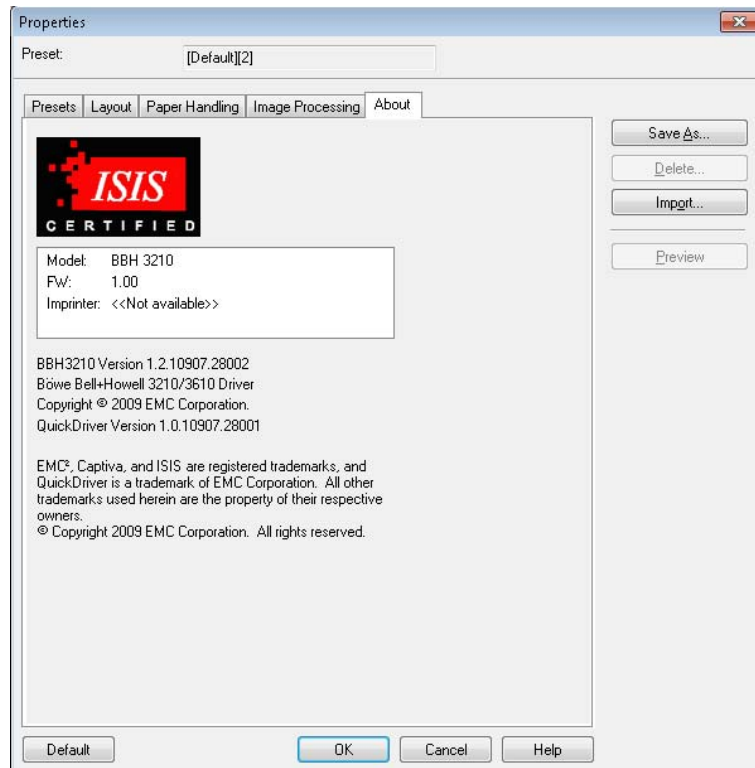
Properties

Preset: [Default][2]

Presets | Layout | Paper Handling | Image Processing | About

ISIS
CERTIFIED

Model: BBH 3210
FW: 1.00
Imprinter: <<Not available>>

BBH3210 Version 1.2.10907.28002
Böwe Bell+Howell 3210/3610 Driver
Copyright © 2009 EMC Corporation.
QuickDriver Version 1.0.10907.28001

EMC², Captiva, and ISIS are registered trademarks, and QuickDriver is a trademark of EMC Corporation. All other trademarks used herein are the property of their respective owners.
© Copyright 2009 EMC Corporation. All rights reserved.

Save As...
Delete...
Import...
Preview

Default
OK
Cancel
Help